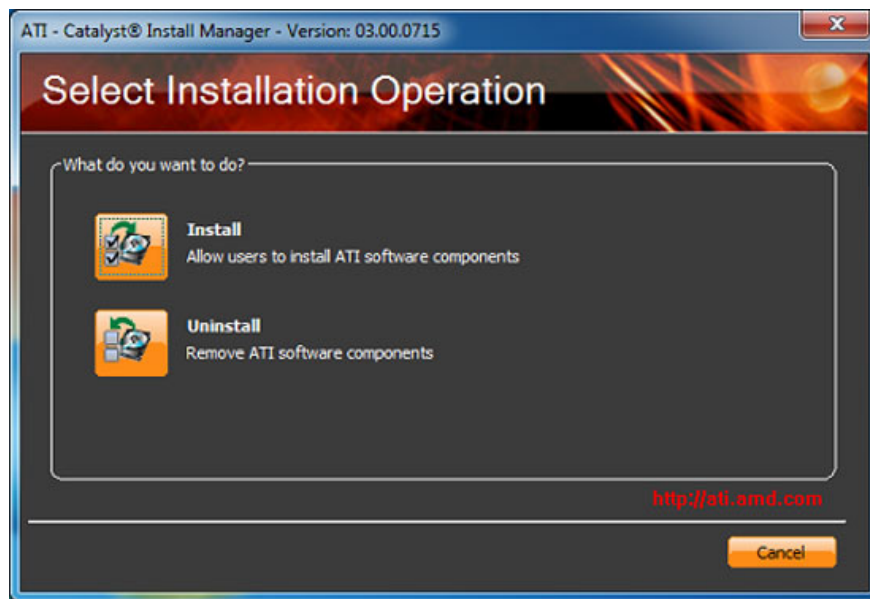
ATI - Catalyst® Install Manager - Version: 03.00.0715

Select Installation Operation

What do you want to do?

Install
Allow users to install ATI software components

Uninstall
Remove ATI software components

http://ati.amd.com

Cancel